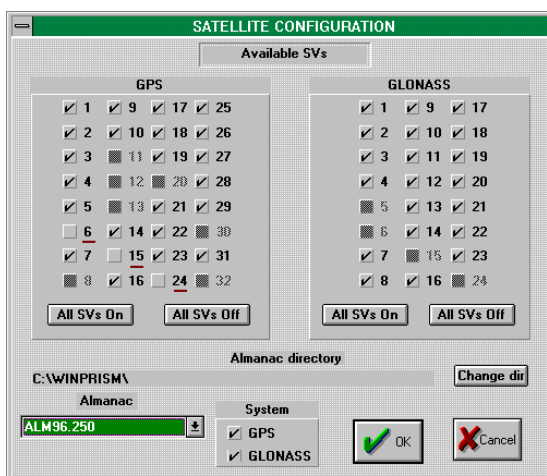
SATELLITE CONFIGURATION

Available SVs

GPS

| | | | |
|---|---|---|---|
| 1 | 9 | 17 | 25 |
| 2 | 10 | 18 | 26 |
| 3 | 11 | 19 | 27 |
| 4 | 12 | 20 | 28 |
| 5 | 13 | 21 | 29 |
| 6 | 14 | 22 | 30 |
| 7 | 15 | 23 | 31 |
| 8 | 16 | 24 | 32 |

All SVs On | All SVs Off

GLONASS

| | | |
|---|---|---|
| 1 | 9 | 17 |
| 2 | 10 | 18 |
| 3 | 11 | 19 |
| 4 | 12 | 20 |
| 5 | 13 | 21 |
| 6 | 14 | 22 |
| 7 | 15 | 23 |
| 8 | 16 | 24 |

All SVs On | All SVs Off

Almanac directory

C:\WINPRISM\

Change dir

Almanac

ALM96.250

System

GPS

GLONASS

OK

Cancel